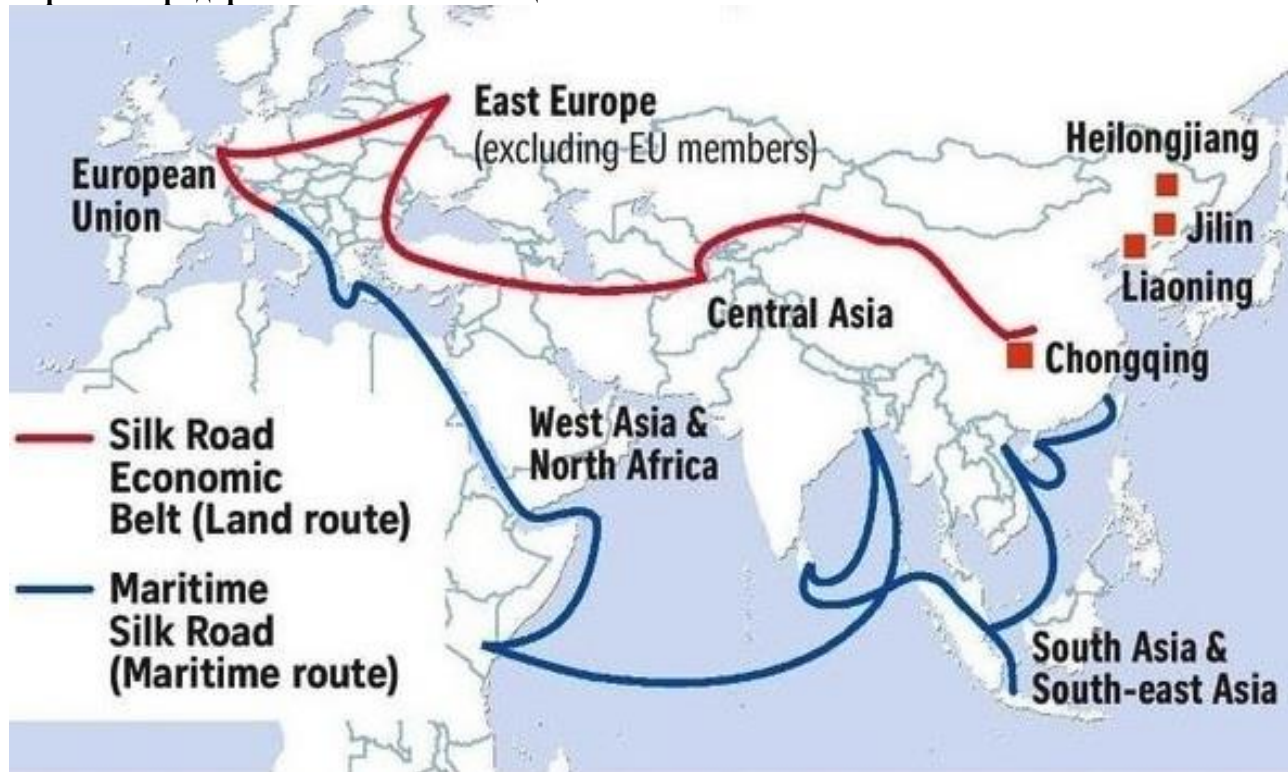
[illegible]

East Europe
(excluding EU members)

European Union

Heilongjiang

Jilin

Liaoning

Central Asia

Chongqing

West Asia & North Africa

Silk Road Economic Belt (Land route)

Maritime Silk Road (Maritime route)

South Asia & South-east Asia